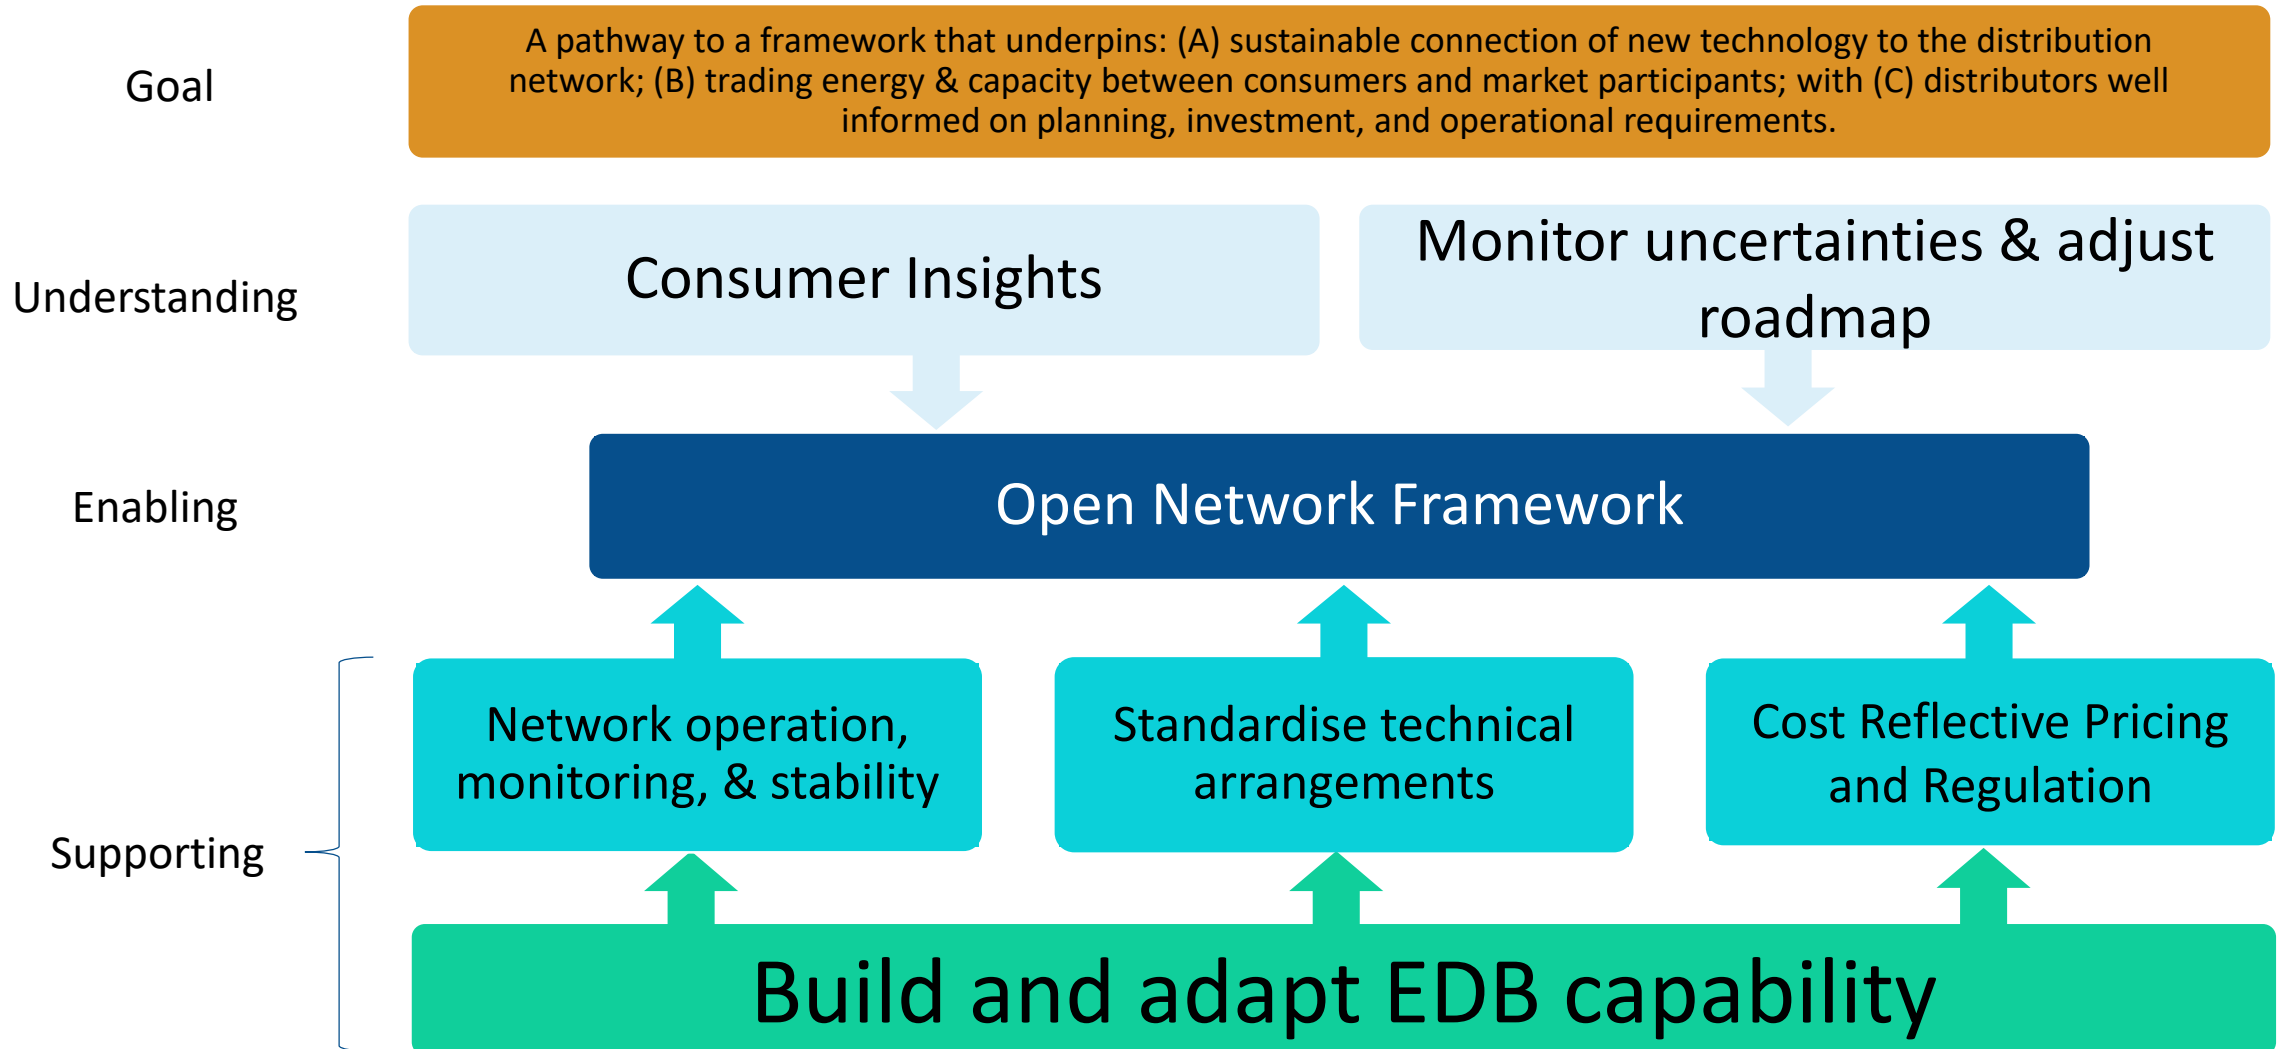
Goal

A pathway to a framework that underpins: (A) sustainable connection of new technology to the distribution network; (B) trading energy & capacity between consumers and market participants; with (C) distributors well informed on planning, investment, and operational requirements.

Understanding

Consumer Insights

Monitor uncertainties & adjust roadmap

Enabling

Open Network Framework

Supporting

Network operation, monitoring, & stability

Standardise technical arrangements

Cost Reflective Pricing and Regulation

Build and adapt EDB capability